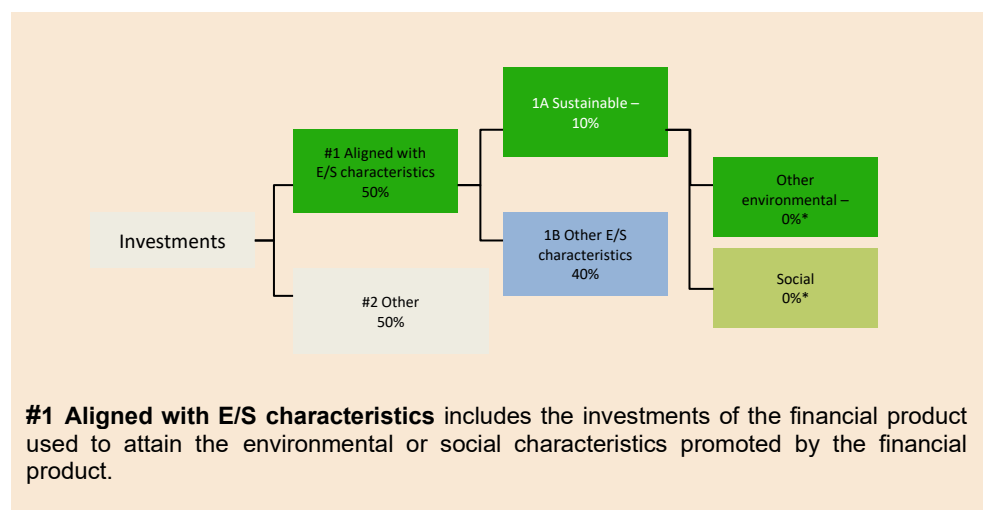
Investments

#1 Aligned with E/S characteristics 50%

#2 Other 50%

1A Sustainable – 10%

1B Other E/S characteristics 40%

Other environmental – 0%*

Social 0%*

**#1 Aligned with E/S characteristics** includes the investments of the financial product used to attain the environmental or social characteristics promoted by the financial product.